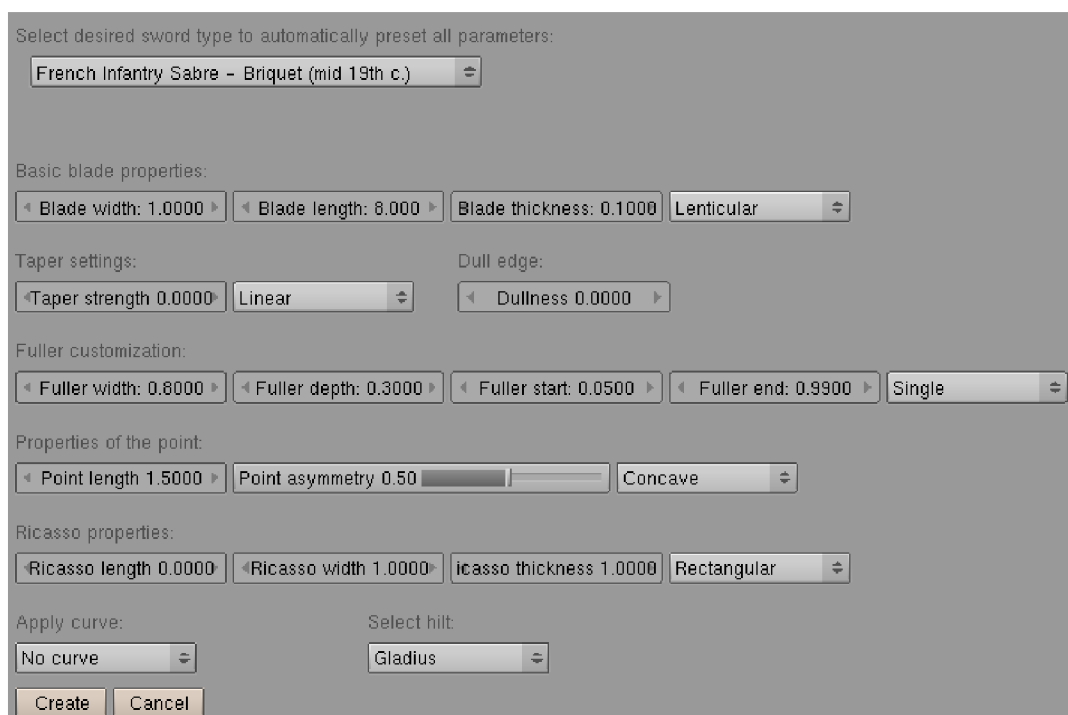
Select desired sword type to automatically preset all parameters:

French Infantry Sabre - Briquet (mid 19th c.)

Basic blade properties:

Blade width: 1.0000 | Blade length: 8.000 | Blade thickness: 0.1000 | Lenticular

Taper settings:

Taper strength 0.0000 | Linear

Dull edge:

Dullness 0.0000

Fuller customization:

Fuller width: 0.8000 | Fuller depth: 0.3000 | Fuller start: 0.0500 | Fuller end: 0.9900 | Single

Properties of the point:

Point length 1.5000 | Point asymmetry 0.50 | Concave

Ricasso properties:

Ricasso length 0.0000 | Ricasso width 1.0000 | icasso thickness 1.0000 | Rectangular

Apply curve:

No curve

Select hilt:

Gladius

Create | Cancel